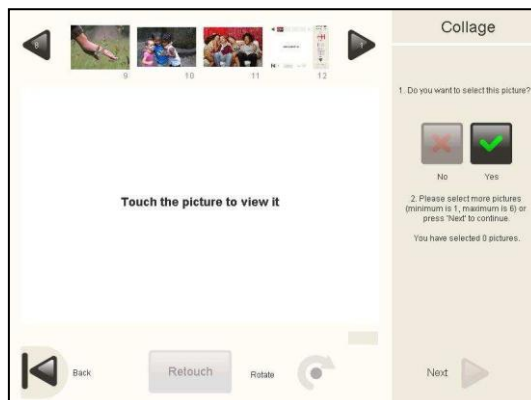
9 10 11 12

Collage

1. Do you want to select this picture?

No Yes

2. Please select more pictures (minimum is 1, maximum is 6) or press 'Next' to continue.

You have selected 0 pictures.

Touch the picture to view it

Back

Retouch

Rotate

Next